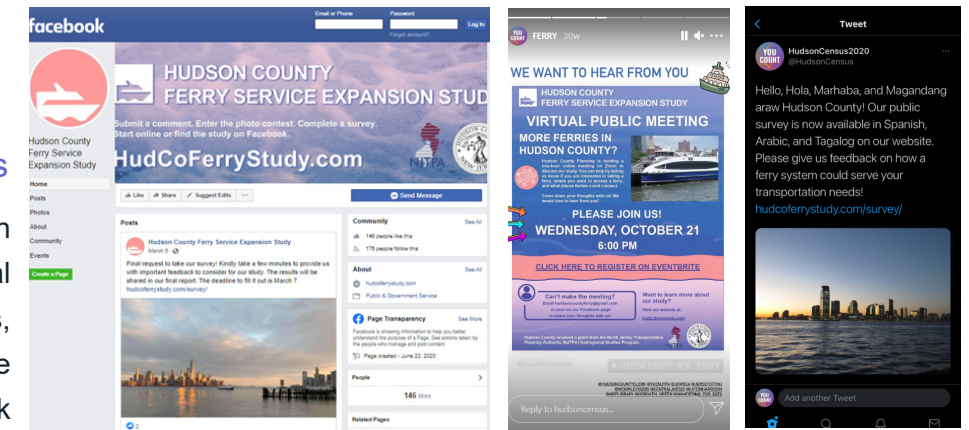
s
n
l
s,
e
k

facebook
Email or Phone
Password
Log In
Forgot account?

HUDSON COUNTY
FERRY SERVICE EXPANSION STUDY
Submit a comment. Enter the photo contest. Complete a survey.
Start online or find the study on Facebook.
HudCoFerryStudy.com

Hudson County Ferry Service Expansion Study
Home
Posts
Photos
About
Community
Events
Create a Page

Like
Share
Suggest Edits
Send Message

Posts
Hudson County Ferry Service Expansion Study
March 5
Final request to take our survey! Kindly take a few minutes to provide us with important feedback to consider for our study. The results will be shared in our final report. The deadline to fill it out is March 7.
hudcoferrystudy.com/survey/

Community
See All
146 people like this
178 people follow this

About
See All
hudcoferrystudy.com
Public & Government Service

Page Transparency
See More
Facebook is showing information to help you better understand the purpose of a Page. See actions taken by the people who manage and post content.
Page created - June 22, 2020

People
146 likes

Related Pages

FERRY 30w
WE WANT TO HEAR FROM YOU
HUDSON COUNTY
FERRY SERVICE EXPANSION STUDY
VIRTUAL PUBLIC MEETING
MORE FERRIES IN HUDSON COUNTY?
PLEASE JOIN US!
WEDNESDAY, OCTOBER 21
6:00 PM
CLICK HERE TO REGISTER ON EVENTBRITE
Can't make the meeting?
Want to learn more about our study?
Reply to hudsoncensus...

Tweet
HudsonCensus2020
@HudsonCensus
Hello, Hola, Marhaba, and Magandang araw Hudson County! Our public survey is now available in Spanish, Arabic, and Tagalog on our website. Please give us feedback on how a ferry system could serve your transportation needs!
hudcoferrystudy.com/survey/
Add another Tweet